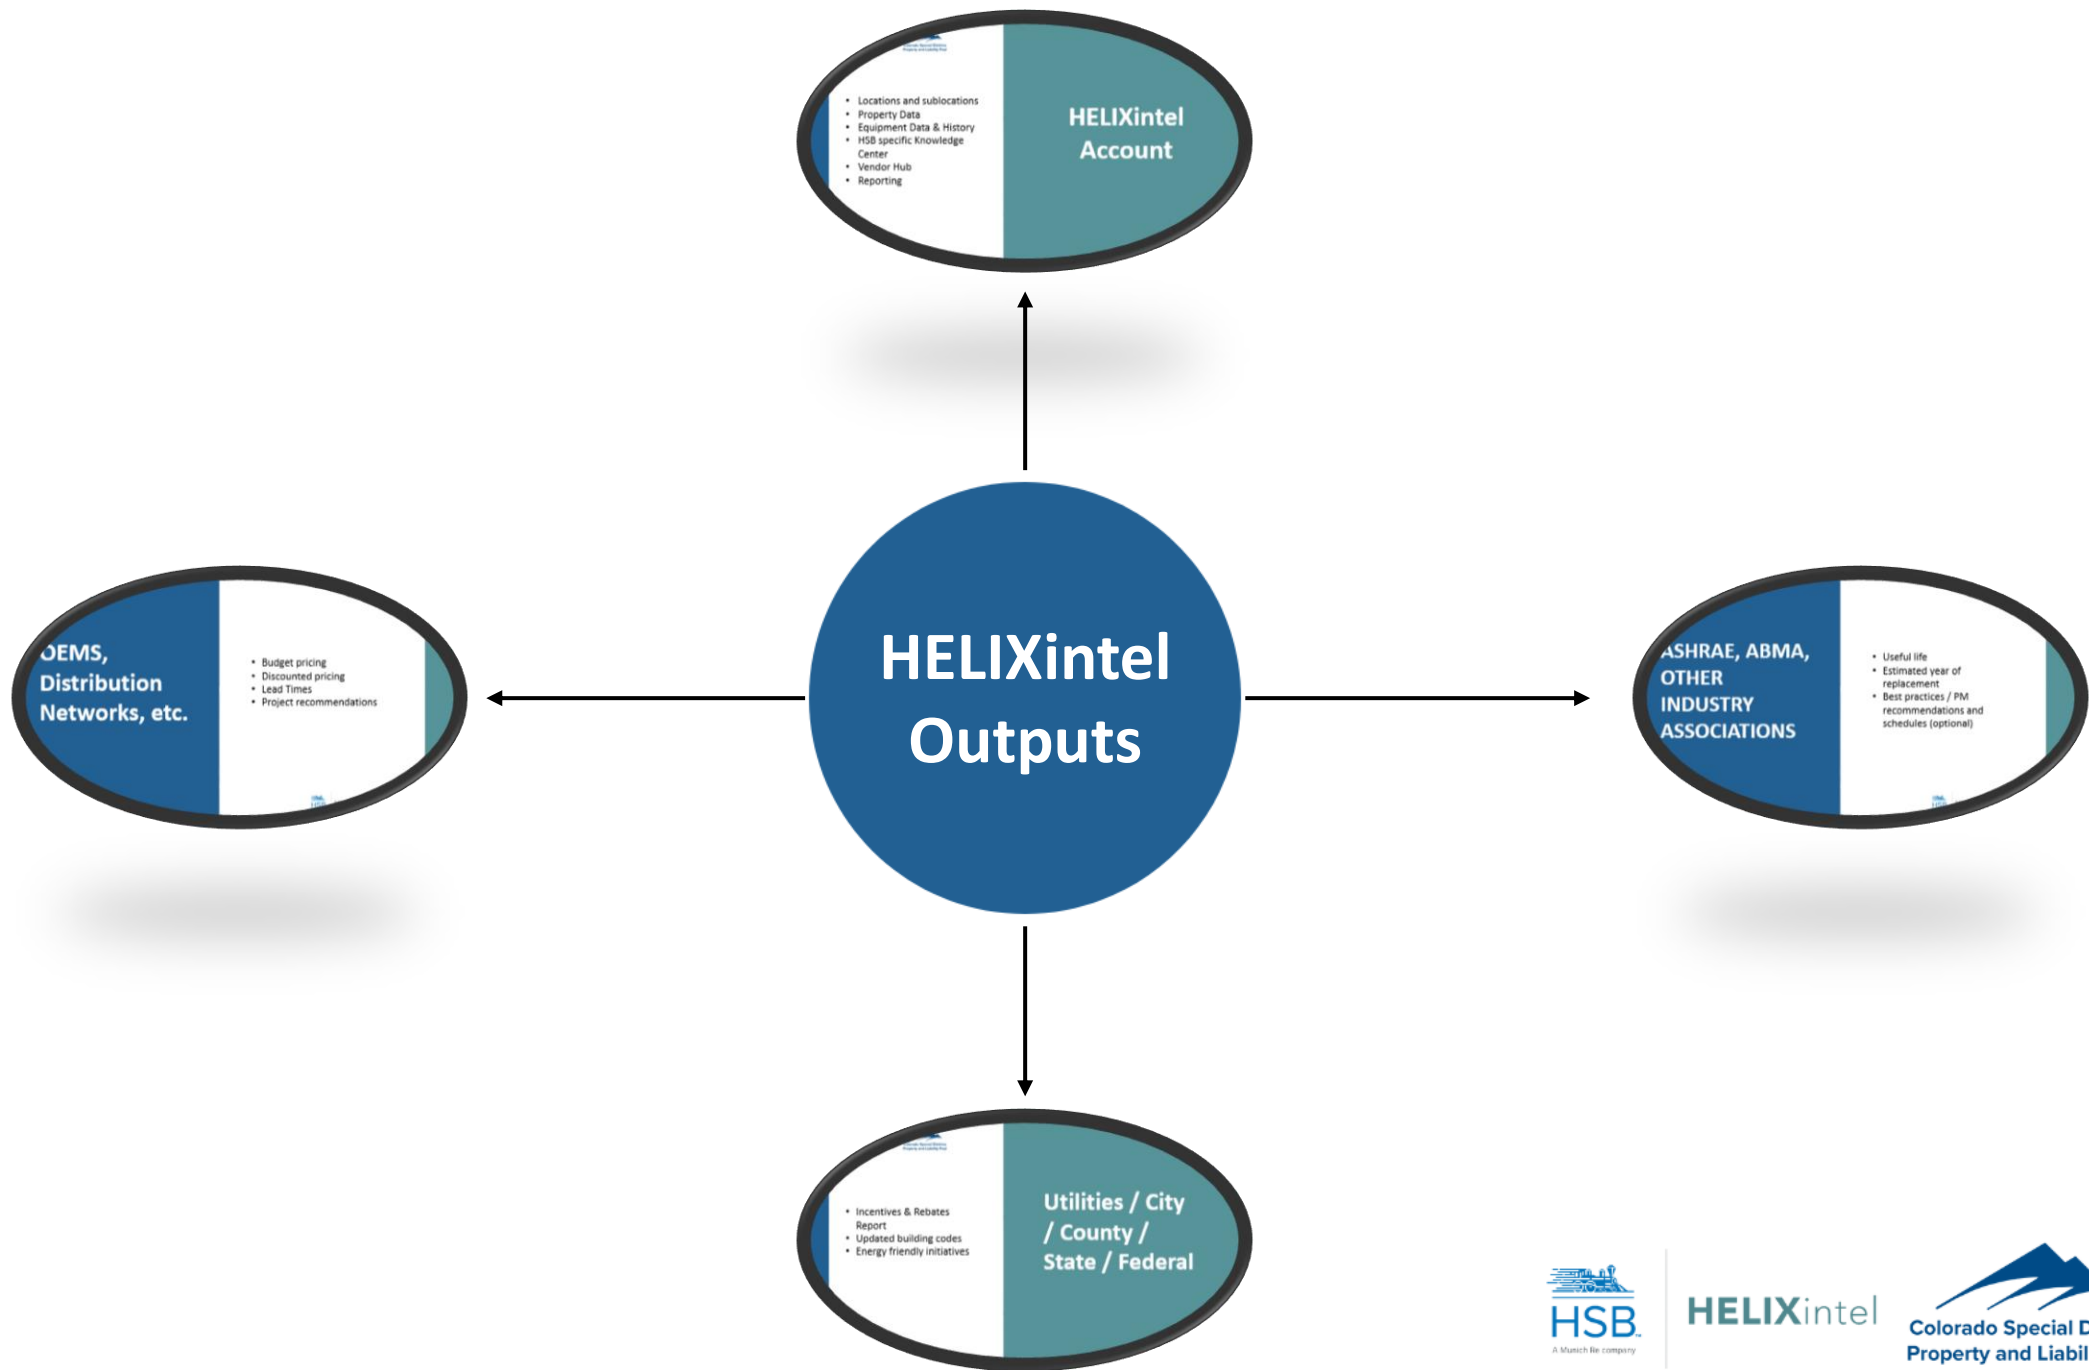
• Locations and sublocations
• Property Data
• Equipment Data & History
• HSB specific Knowledge Center
• Vendor Hub
• Reporting

HELIXintel Account

OEMS, Distribution Networks, etc.

• Budget pricing
• Discounted pricing
• Lead Times
• Project recommendations

HELIXintel Outputs

ASHRAE, ABMA, OTHER INDUSTRY ASSOCIATIONS

• Useful life
• Estimated year of replacement
• Best practices / PM recommendations and schedules (optional)

• Incentives & Rebates Report
• Updated building codes
• Energy friendly initiatives

Utilities / City / County / State / Federal

HSB
A Munich Re company

HELIXintel

Colorado Special D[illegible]
Property and Liabil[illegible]